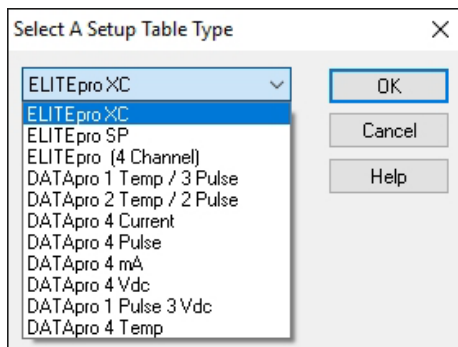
Select A Setup Table Type

ELITEpro XC

ELITEpro XC
ELITEpro SP
ELITEpro (4 Channel)
DATApro 1 Temp / 3 Pulse
DATApro 2 Temp / 2 Pulse
DATApro 4 Current
DATApro 4 Pulse
DATApro 4 mA
DATApro 4 Vdc
DATApro 1 Pulse 3 Vdc
DATApro 4 Temp

OK
Cancel
Help